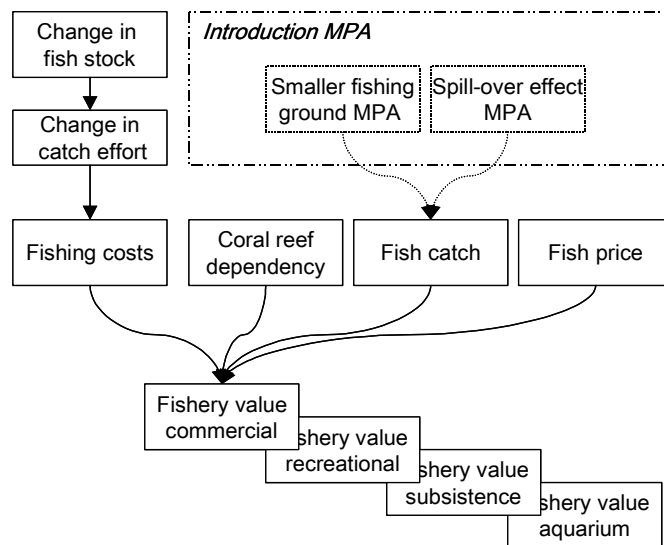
Change in fish stock

Change in catch effort

Introduction MPA

Smaller fishing ground MPA

Spill-over effect MPA

Fishing costs

Coral reef dependency

Fish catch

Fish price

Fishery value commercial

shery value recreational

shery value subsistence

shery value aquarium